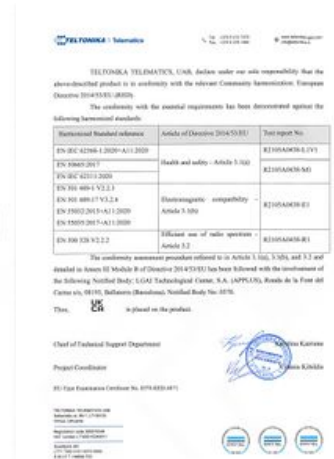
TELTONIKA | Telematics

Tel. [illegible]
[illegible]

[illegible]
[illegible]

TELTONIKA TELEMATICS, UAB, declare under our sole responsibility that the above-described product is in conformity with the relevant Community harmonization: European Directive 2014/53/EU (RED).

The conformity with the essential requirements has been demonstrated against the following harmonized standards:

| Harmonized Standard reference | Article of Directive 2014/53/EU | Test report No. |
|---|---|---|
| EN IEC 62368-1:2020+A11:2020 | Health and safety - Article 3.1(a) | R2105A0438-S1V1 |
| EN 50665:2017 | | R2105A0438-M1 |
| EN IEC 62311:2020 | | |
| EN 301 489-1 V2.2.3<br>EN 301 489-17 V3.2.4<br>EN 55032:2015+A11:2020<br>EN 55035:2017+A11:2020 | Electromagnetic compatibility - Article 3.1(b) | R2105A0438-E1 |
| EN 300 328 V2.2.2 | Efficient use of radio spectrum - Article 3.2 | R2105A0438-R1 |

The conformity assessment procedure referred to in Article 3.1(a), 3.1(b), and 3.2 and detailed in Annex III Module B of Directive 2014/53/EU has been followed with the involvement of the following Notified Body: LGAI Technological Center, S.A. (APPLUS), Ronda de la Font del Carme s/n, 08193, Bellaterra (Barcelona). Notified Body No: 0370.

Thus, UK CA is placed on the product.

Chief of Technical Support Department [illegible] Kairiene

Project Coordinator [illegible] Kirklis

EU-Type Examination Certificate No. 0370-RED-0071

TELTONIKA TELEMATICS UAB
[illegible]
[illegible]
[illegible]
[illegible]
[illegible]
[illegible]